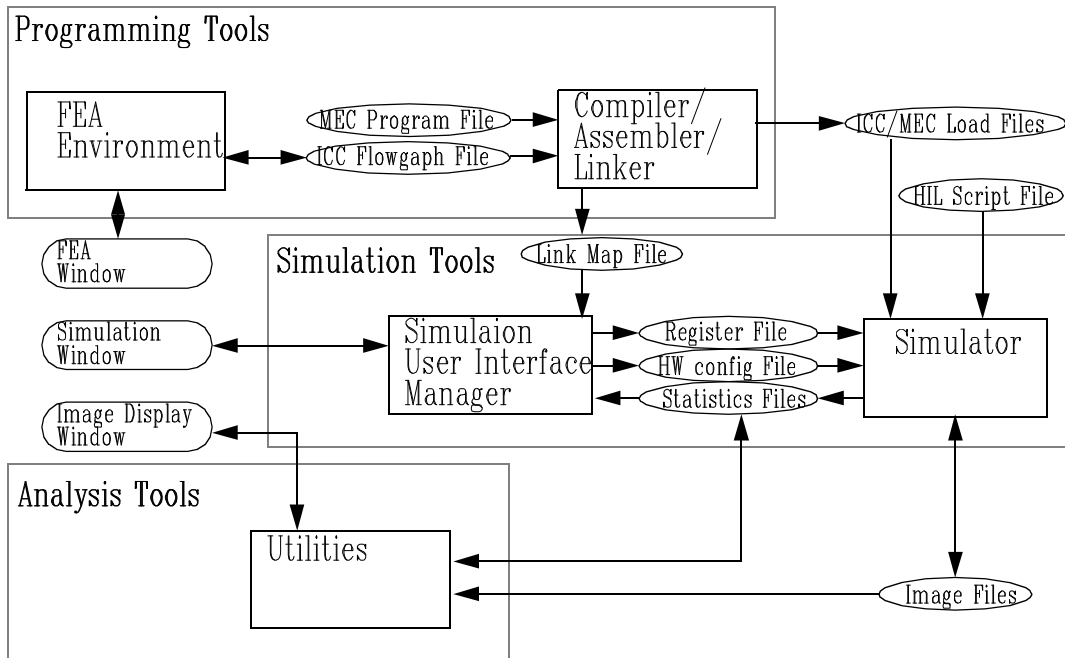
Programming Tools

FEA Environment

MEC Program File

ICC Flowgaph File

Compiler/ Assembler/ Linker

ICC/MEC Load Files

HIL Script File

FEA Window

Simulation Tools

Link Map File

Simulation Window

Simulaion User Interface Manager

Register File

HW config File

Statistics Files

Simulator

Image Display Window

Analysis Tools

Utilities

Image Files